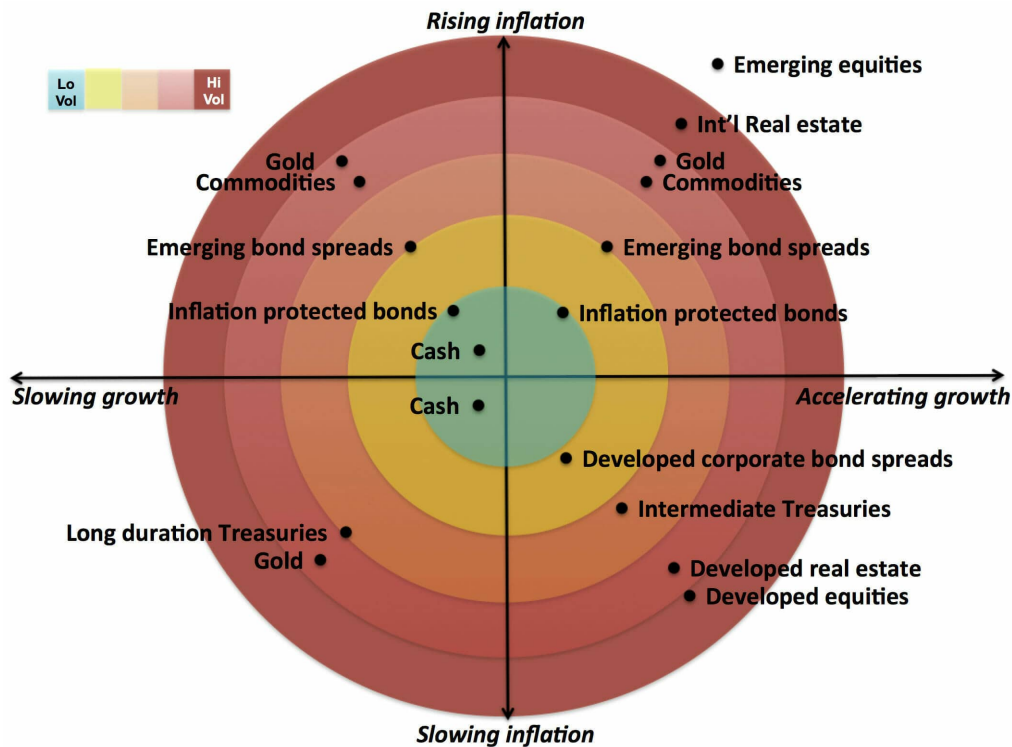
Rising inflation

Lo Vol

Hi Vol

Emerging equities

Int'l Real estate

Gold

Commodities

Gold

Commodities

Emerging bond spreads

Emerging bond spreads

Inflation protected bonds

Inflation protected bonds

Cash

Slowing growth

Accelerating growth

Cash

Developed corporate bond spreads

Intermediate Treasuries

Long duration Treasuries

Gold

Developed real estate

Developed equities

Slowing inflation